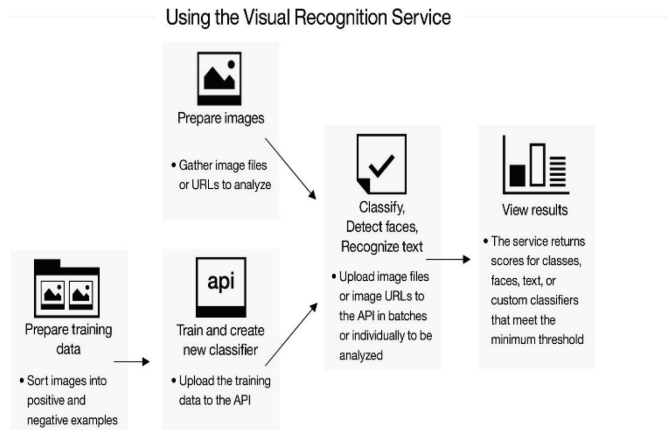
Using the Visual Recognition Service

Prepare images

• Gather image files or URLs to analyze

Prepare training data

• Sort images into positive and negative examples

api

Train and create new classifier

• Upload the training data to the API

Classify, Detect faces, Recognize text

• Upload image files or image URLs to the API in batches or individually to be analyzed

View results

• The service returns scores for classes, faces, text, or custom classifiers that meet the minimum threshold